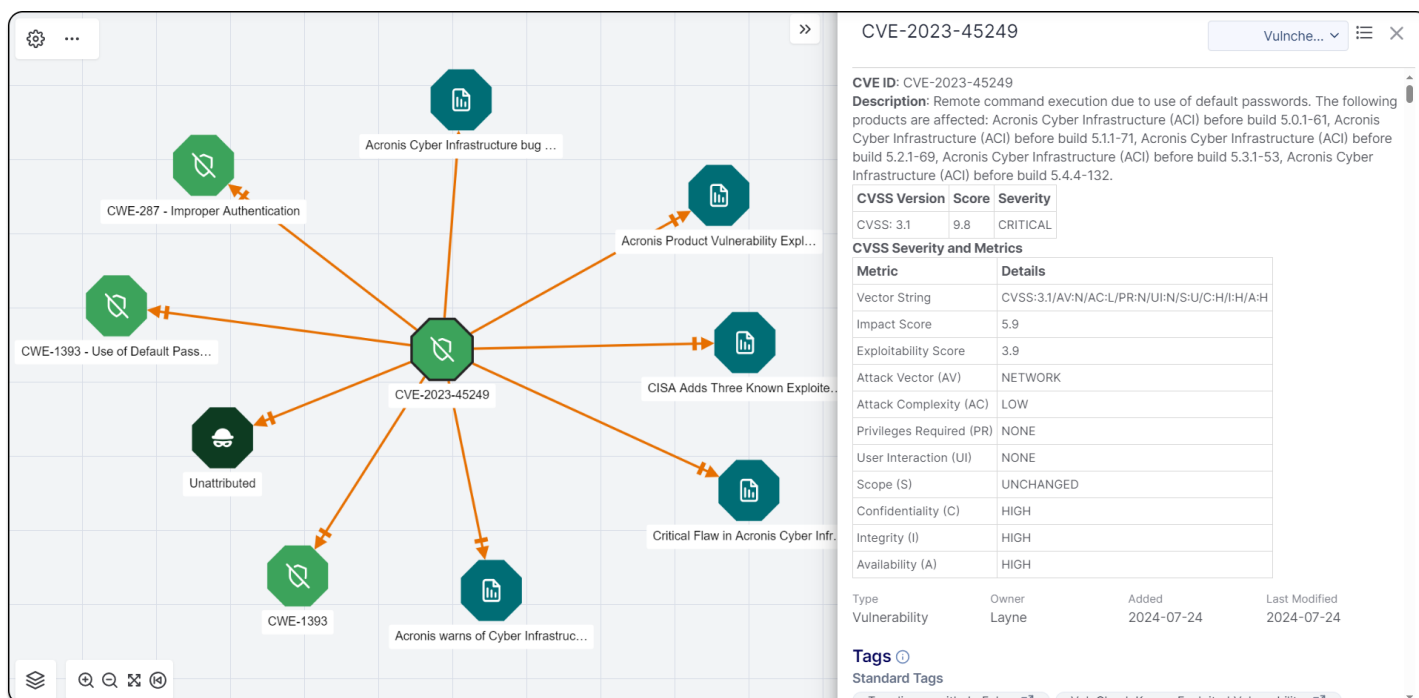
Acronis Cyber Infrastructure bug ...

CWE-287 - Improper Authentication

Acronis Product Vulnerability Expl...

CWE-1393 - Use of Default Pass...

CISA Adds Three Known Exploite...

CVE-2023-45249

Unattributed

Critical Flaw in Acronis Cyber Infr...

CWE-1393

Acronis warns of Cyber Infrastruc...

CVE-2023-45249

Vulnche...

**CVE ID**: CVE-2023-45249
**Description**: Remote command execution due to use of default passwords. The following products are affected: Acronis Cyber Infrastructure (ACI) before build 5.0.1-61, Acronis Cyber Infrastructure (ACI) before build 5.1.1-71, Acronis Cyber Infrastructure (ACI) before build 5.2.1-69, Acronis Cyber Infrastructure (ACI) before build 5.3.1-53, Acronis Cyber Infrastructure (ACI) before build 5.4.4-132.

| CVSS Version | Score | Severity |
|---|---|---|
| CVSS: 3.1 | 9.8 | CRITICAL |

**CVSS Severity and Metrics**

| Metric | Details |
|---|---|
| Vector String | CVSS:3.1/AV:N/AC:L/PR:N/UI:N/S:U/C:H/I:H/A:H |
| Impact Score | 5.9 |
| Exploitability Score | 3.9 |
| Attack Vector (AV) | NETWORK |
| Attack Complexity (AC) | LOW |
| Privileges Required (PR) | NONE |
| User Interaction (UI) | NONE |
| Scope (S) | UNCHANGED |
| Confidentiality (C) | HIGH |
| Integrity (I) | HIGH |
| Availability (A) | HIGH |

Type
Vulnerability

Owner
Layne

Added
2024-07-24

Last Modified
2024-07-24

Tags

Standard Tags

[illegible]